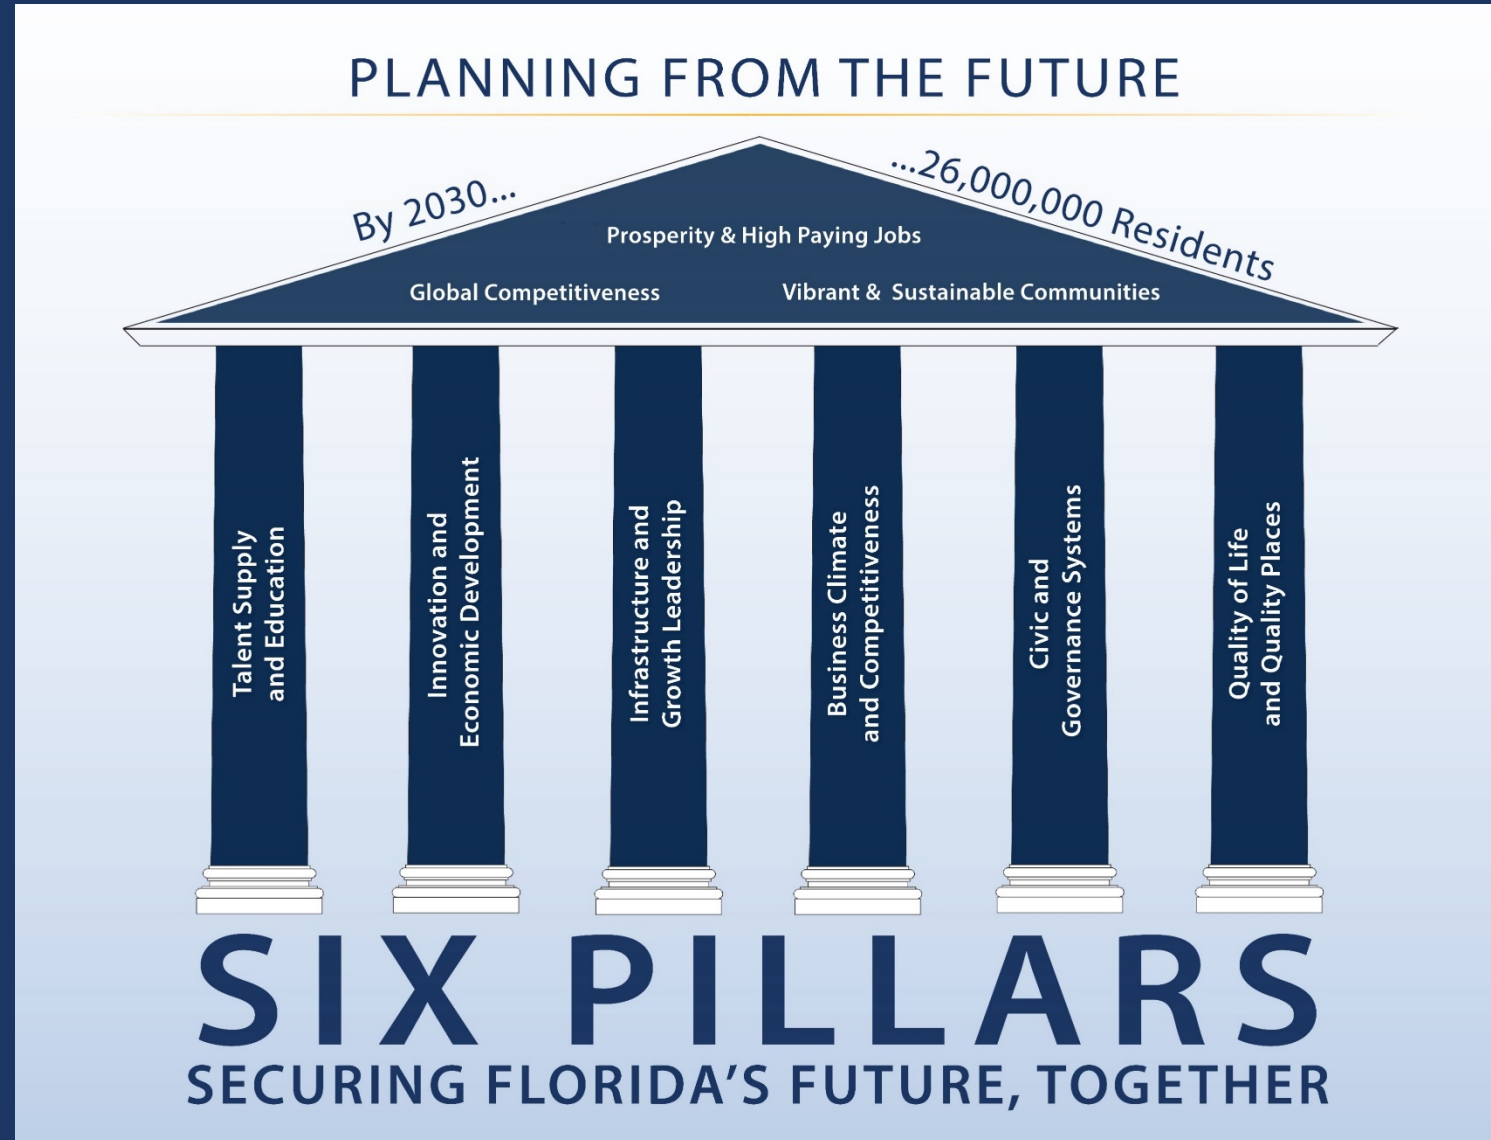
PLANNING FROM THE FUTURE

By 2030...

...26,000,000 Residents

Prosperity & High Paying Jobs

Global Competitiveness

Vibrant & Sustainable Communities

Talent Supply and Education

Innovation and Economic Development

Infrastructure and Growth Leadership

Business Climate and Competitiveness

Civic and Governance Systems

Quality of Life and Quality Places

SIX PILLARS

SECURING FLORIDA'S FUTURE, TOGETHER